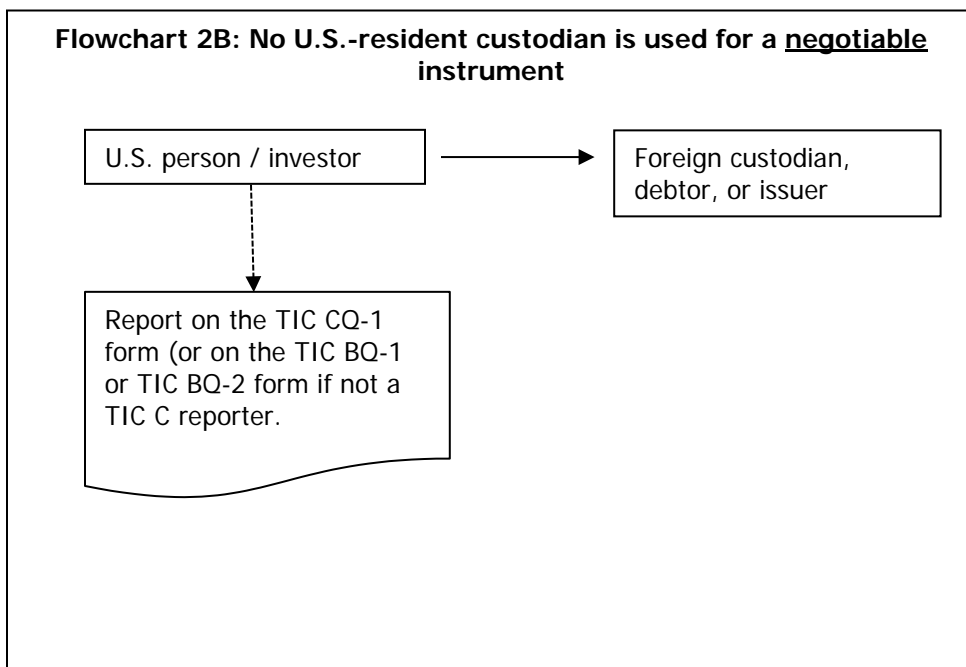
**Flowchart 2B: No U.S.-resident custodian is used for a negotiable instrument**

U.S. person / investor

Foreign custodian, debtor, or issuer

Report on the TIC CQ-1 form (or on the TIC BQ-1 or TIC BQ-2 form if not a TIC C reporter.